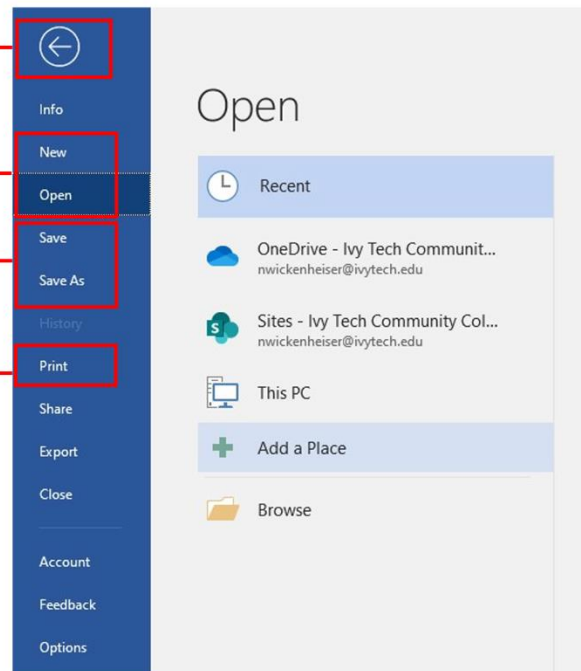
Info
New
Open
Save
Save As
History
Print
Share
Export
Close
Account
Feedback
Options

Open

Recent

OneDrive - Ivy Tech Communit...
nwickenheiser@ivytech.edu

Sites - Ivy Tech Community Col...
nwickenheiser@ivytech.edu

This PC

Add a Place

Browse